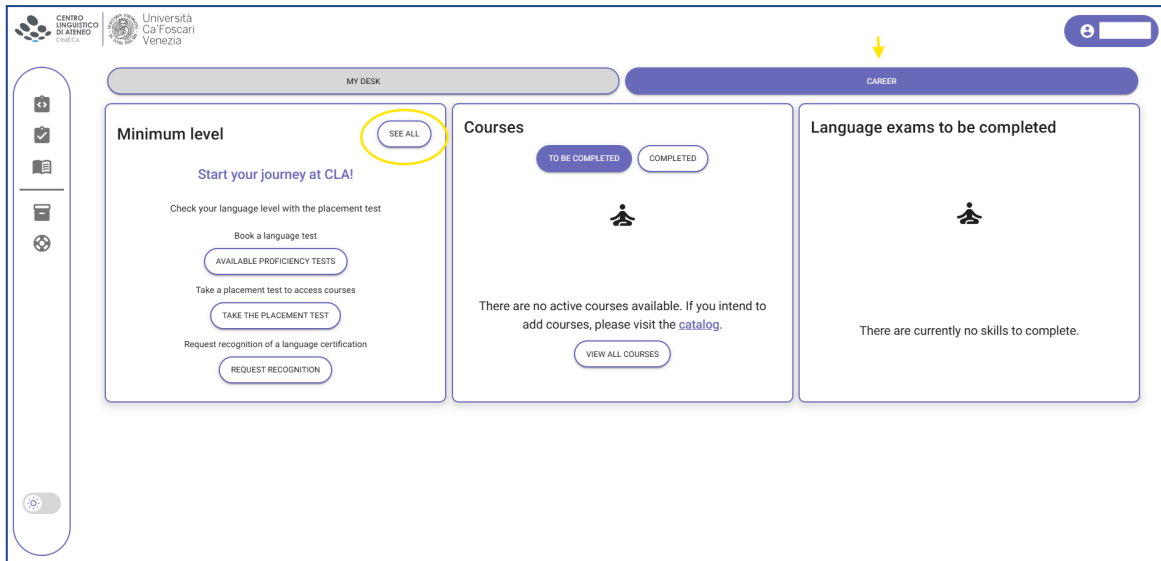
CENTRO LINGUISTICO DI ATENEO CINECA

Università Ca'Foscari Venezia

MY DESK

CAREER

Minimum level

SEE ALL

Start your journey at CLA!

Check your language level with the placement test

Book a language test

AVAILABLE PROFICIENCY TESTS

Take a placement test to access courses

TAKE THE PLACEMENT TEST

Request recognition of a language certification

REQUEST RECOGNITION

Courses

TO BE COMPLETED

COMPLETED

There are no active courses available. If you intend to add courses, please visit the catalog.

VIEW ALL COURSES

Language exams to be completed

There are currently no skills to complete.